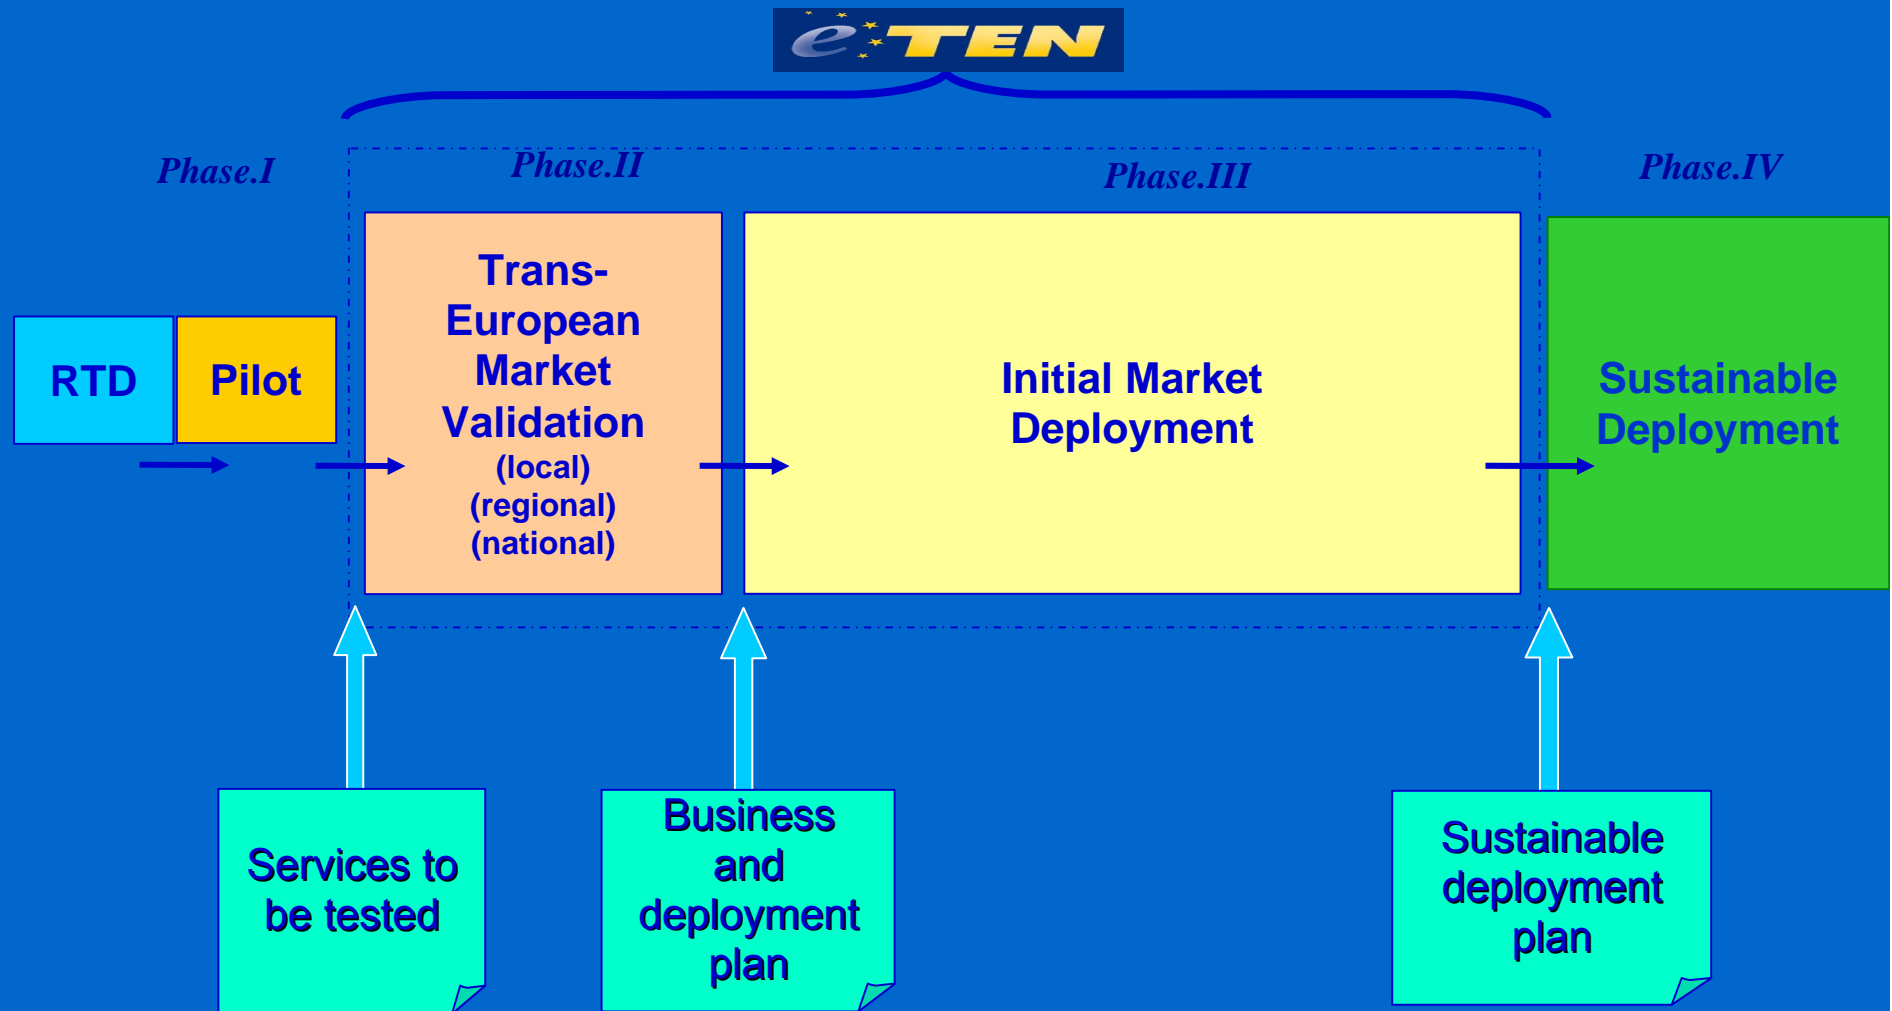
eTEN

Phase.I

Phase.II

Phase.III

Phase.IV

RTD

Pilot

Trans-European Market Validation
(local)
(regional)
(national)

Initial Market Deployment

Sustainable Deployment

Services to be tested

Business and deployment plan

Sustainable deployment plan